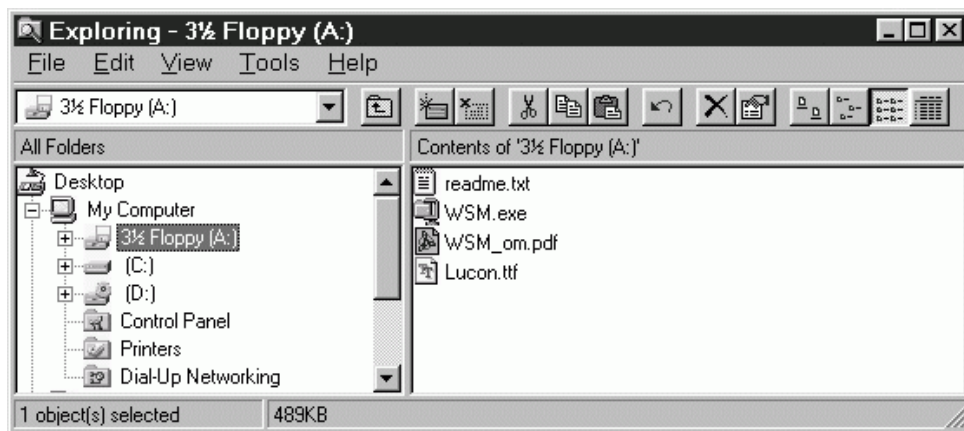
Exploring - 3½ Floppy (A:)

File Edit View Tools Help

3½ Floppy (A:)

All Folders

Contents of '3½ Floppy (A:)'

Desktop
My Computer
3½ Floppy (A:)
(C:)
(D:)
Control Panel
Printers
Dial-Up Networking

readme.txt
WSM.exe
WSM_om.pdf
Lucon.ttf

1 object(s) selected
489KB